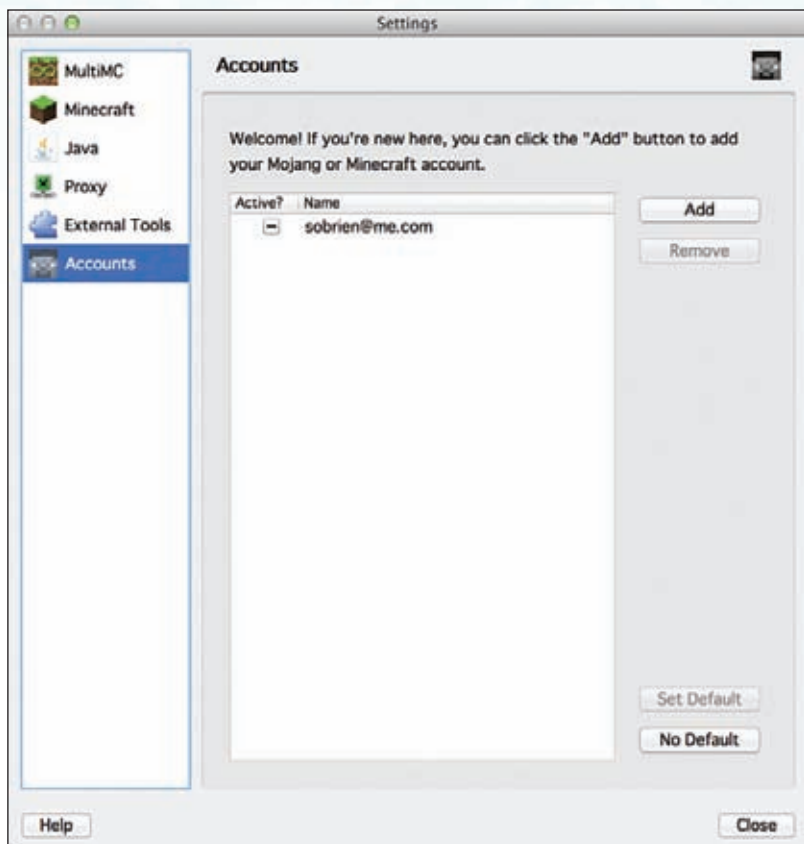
Settings

MultiMC
Minecraft
Java
Proxy
External Tools
Accounts

Accounts

Welcome! If you're new here, you can click the "Add" button to add your Mojang or Minecraft account.

| Active? | Name |
|---|---|
| − | sobrien@me.com |

Add
Remove
Set Default
No Default

Help
Close